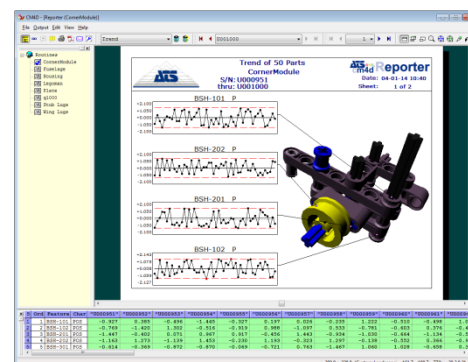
CM4D - Reporter (CornerModule)

File Output View Help

Trend

U000001

1 of 2

Routines

CornerModule

Fuselage

Housing

Legsman

Plate

g1005

Stub Legs

Wing Legs

Trend of 50 Parts
CornerModule
S/N: U000951
thru: U001000

Reporter

Date: 04-01-16 10:40

Sheet: 1 of 2

BSH-101 P

BSH-202 P

BSH-201 P

BSH-102 P

| | Ord | Feature | Char | "U000951" | "U000952" | "U000953" | "U000954" | "U000955" | "U000956" | "U000957" | "U000958" | "U000959" | "U000960" | "U000961" |
|---|---|---|---|---|---|---|---|---|---|---|---|---|---|---|
| 1 | 1 | BSH-101 | POS | -0.927 | 0.385 | -0.496 | -1.445 | -0.327 | 0.137 | 0.026 | -0.235 | 1.223 | -0.510 | -0.498 |
| 2 | 2 | BSH-102 | POS | -0.769 | -1.420 | 1.302 | -0.316 | -0.919 | 0.986 | -1.097 | 0.533 | -0.781 | -0.603 | 0.276 |
| 3 | 3 | BSH-201 | POS | -1.447 | -0.402 | 0.071 | 0.967 | 0.917 | -0.406 | 1.443 | -0.934 | -1.530 | -0.464 | -1.534 |
| 4 | 4 | BSH-202 | POS | -1.163 | 1.273 | -1.139 | 1.453 | -0.230 | 1.153 | -0.323 | 1.297 | -0.138 | -0.552 | 0.364 |
| 5 | 5 | BSH-301 | POS | -0.614 | -0.369 | -0.872 | -0.870 | -0.093 | -0.721 | 0.763 | -1.467 | 1.060 | 1.028 | -0.658 |